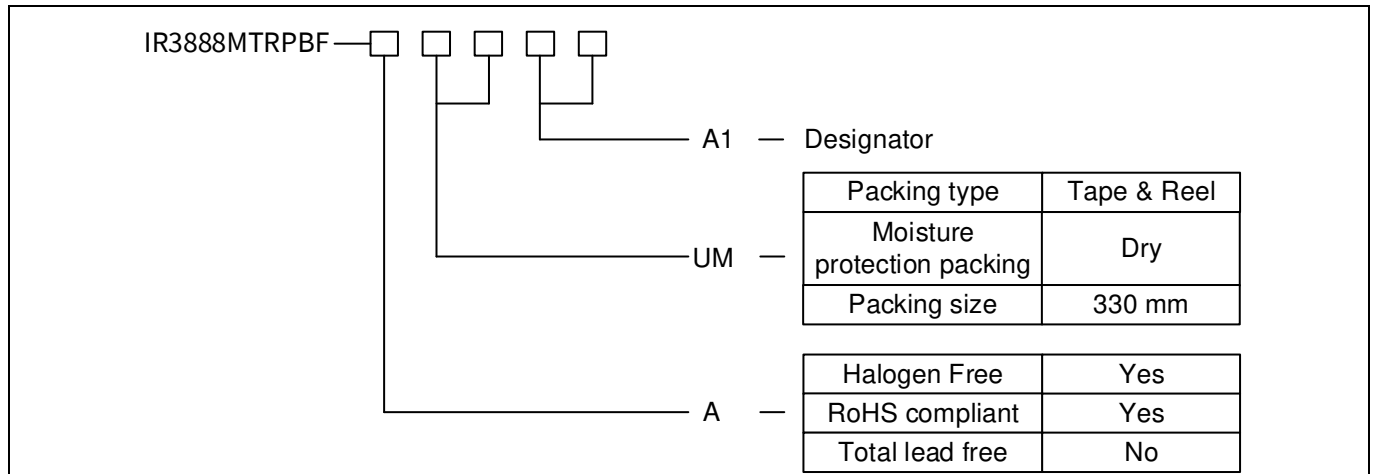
IR3888MTRPBF

A1 — Designator

UM —

| Packing type | Tape & Reel |
|---|---|
| Moisture protection packing | Dry |
| Packing size | 330 mm |

A —

| Halogen Free | Yes |
|---|---|
| RoHS compliant | Yes |
| Total lead free | No |